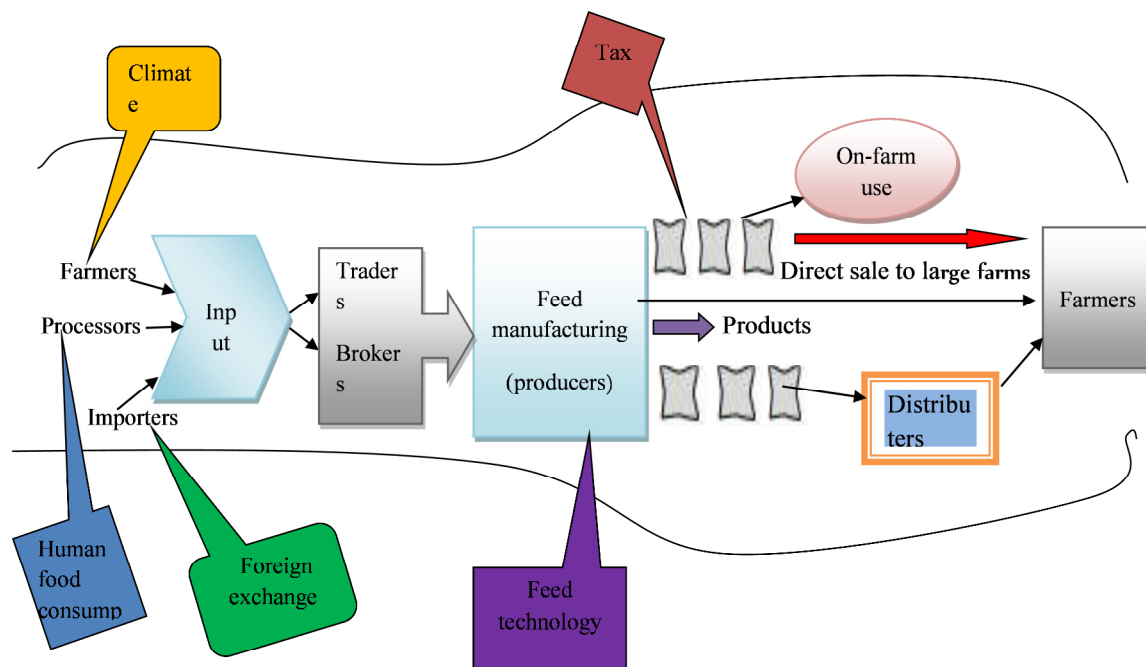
Climat e

Tax

On-farm use

Farmers

Processors

Importers

Inp ut

Trader s

Broker s

Feed manufacturing

(producers)

Direct sale to large farms

Products

Farmers

Distribu ters

Human food consump

Foreign exchange

Feed technology